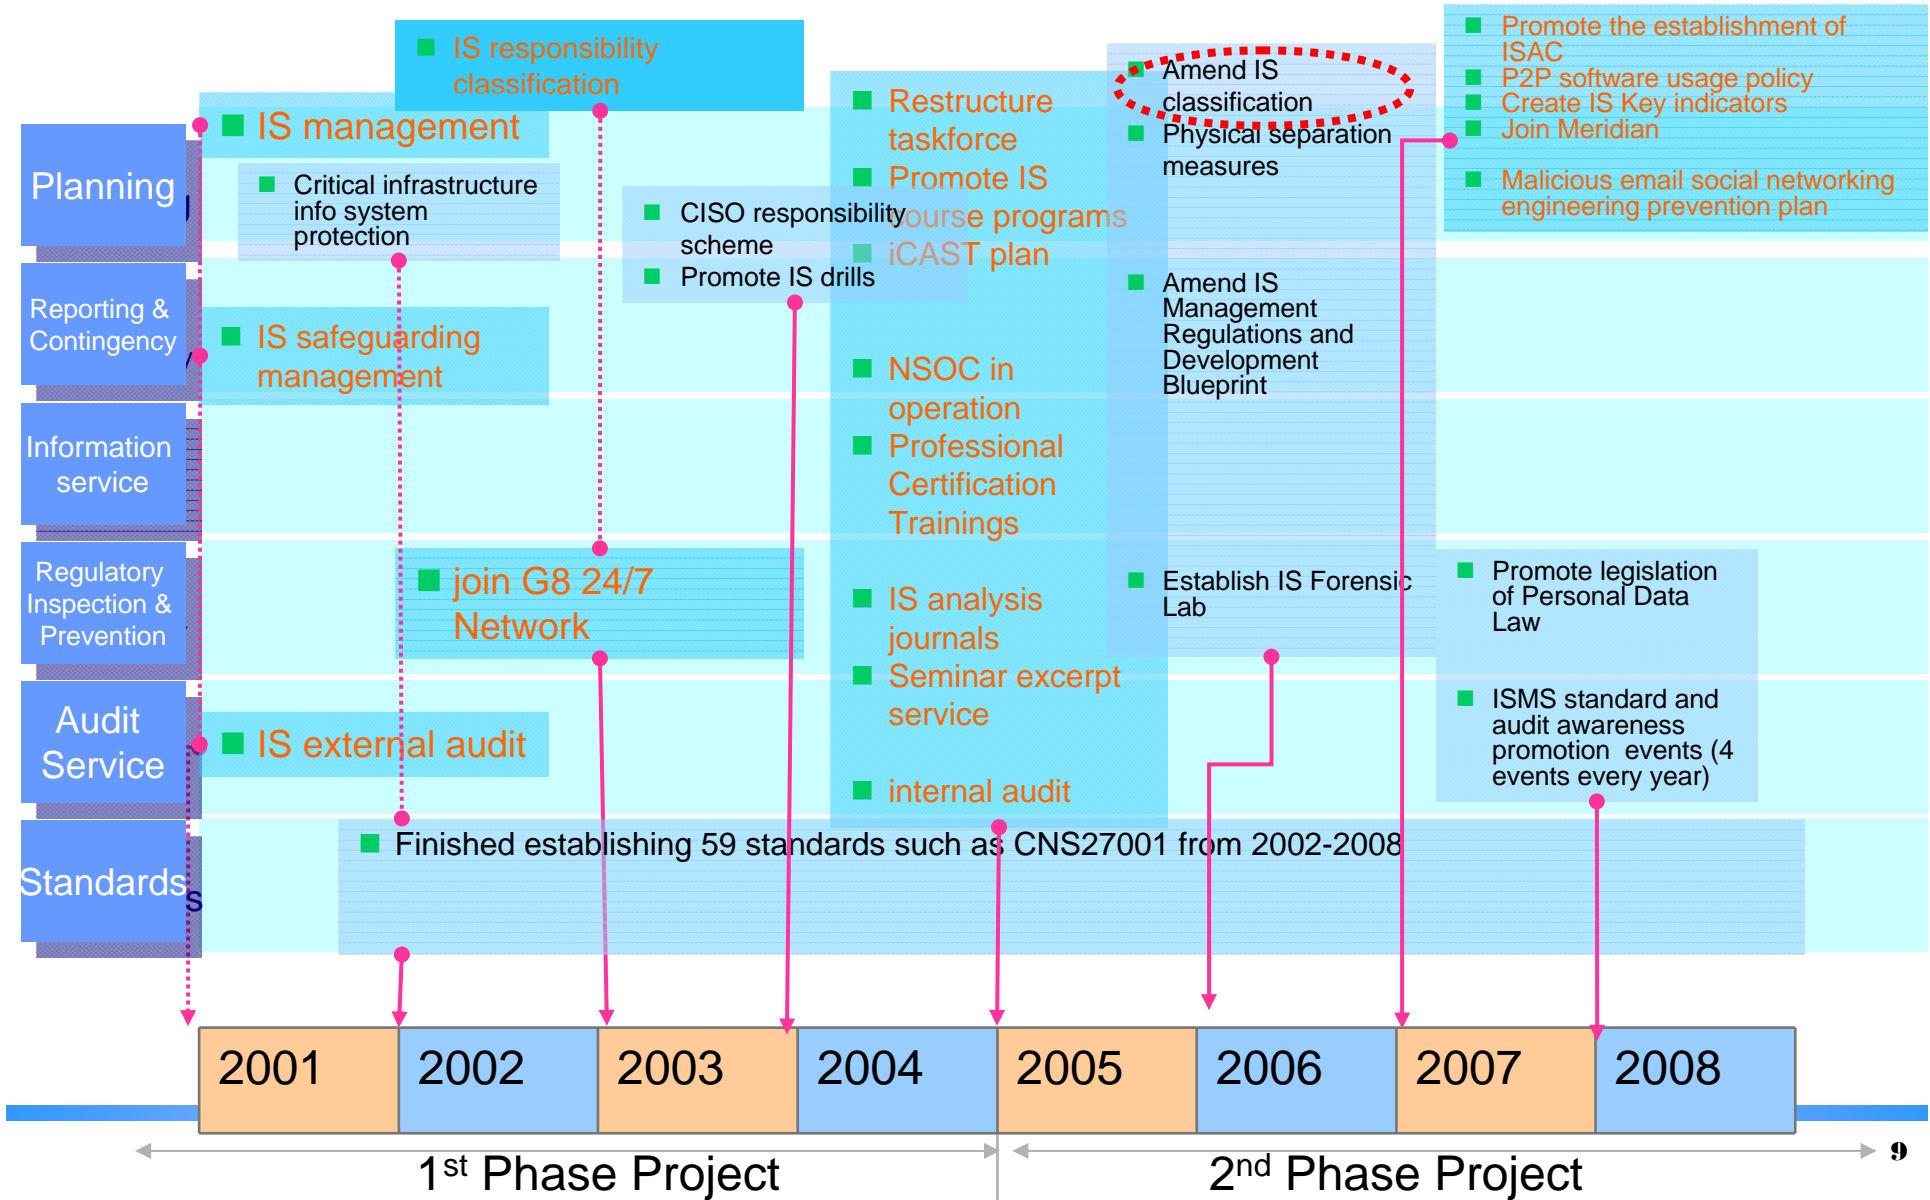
Planning

Reporting & Contingency

Information service

Regulatory Inspection & Prevention

Audit Service

Standards

IS responsibility classification

IS management

Critical infrastructure info system protection

IS safeguarding management

join G8 24/7 Network

IS external audit

CISO responsibility scheme

Promote IS drills

Restructure taskforce

Promote IS course programs

iCAST plan

NSOC in operation

Professional Certification Trainings

IS analysis journals

Seminar excerpt service

internal audit

Amend IS classification

Physical separation measures

Amend IS Management Regulations and Development Blueprint

Establish IS Forensic Lab

Promote the establishment of ISAC

P2P software usage policy

Create IS Key indicators

Join Meridian

Malicious email social networking engineering prevention plan

Promote legislation of Personal Data Law

ISMS standard and audit awareness promotion events (4 events every year)

Finished establishing 59 standards such as CNS27001 from 2002-2008

| 2001 | 2002 | 2003 | 2004 | 2005 | 2006 | 2007 | 2008 |
|---|---|---|---|---|---|---|---|

1st Phase Project

2nd Phase Project

9